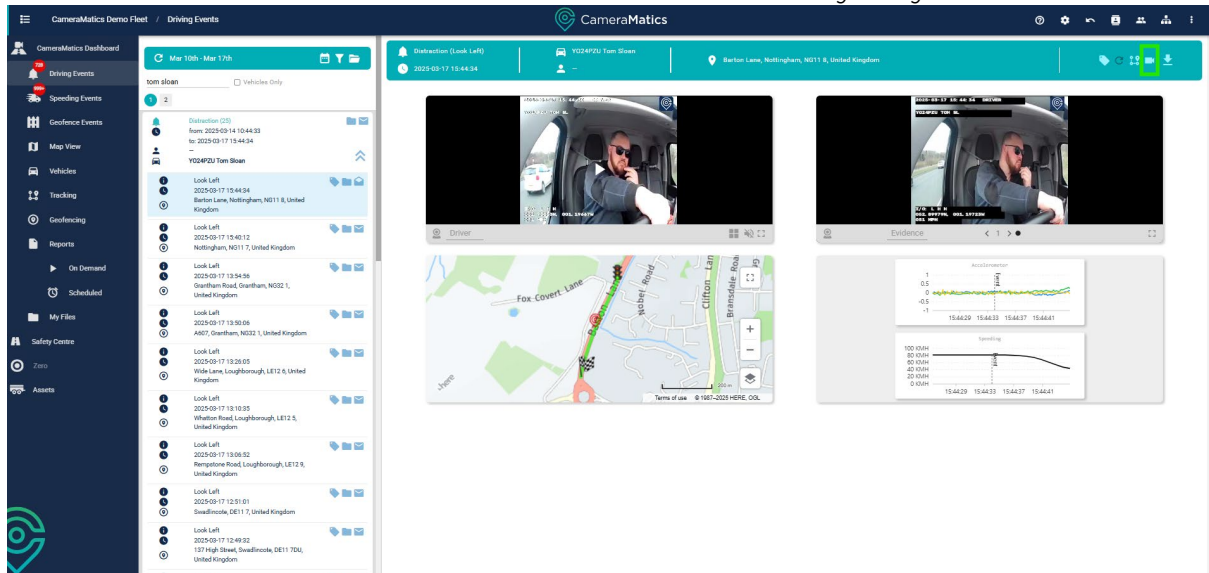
CameraMatics Demo Fleet / Driving Events

CameraMatics

CameraMatics Dashboard
708 Driving Events
999+ Speeding Events
Geofence Events
Map View
Vehicles
Tracking
Geofencing
Reports
On Demand
Scheduled
My Files
Safety Centre
Zero
Assets

Mar 10th - Mar 17th
tom sloan
Vehicles Only
1 2

Distraction (25)
from: 2025-03-14 10:44:33
to: 2025-03-17 15:44:34
–
YO24PZU Tom Sloan

Look Left
2025-03-17 15:44:34
Barton Lane, Nottingham, NG11 8, United Kingdom

Look Left
2025-03-17 15:40:12
Nottingham, NG11 7, United Kingdom

Look Left
2025-03-17 13:54:56
Grantham Road, Grantham, NG32 1, United Kingdom

Look Left
2025-03-17 13:50:06
A607, Grantham, NG32 1, United Kingdom

Look Left
2025-03-17 13:26:05
Wide Lane, Loughborough, LE12 6, United Kingdom

Look Left
2025-03-17 13:10:35
Whatton Road, Loughborough, LE12 5, United Kingdom

Look Left
2025-03-17 13:06:52
Rempstone Road, Loughborough, LE12 9, United Kingdom

Look Left
2025-03-17 12:51:01
Swadlincote, DE11 7, United Kingdom

Look Left
2025-03-17 12:49:32
137 High Street, Swadlincote, DE11 7DU, United Kingdom

Distraction (Look Left)
2025-03-17 15:44:34
YO24PZU Tom Sloan
–
Barton Lane, Nottingham, NG11 8, United Kingdom

Driver
Evidence
< 1 >

Fox Covert Lane
Nobel Road
Clifton Lane
Brandsdale Road
Barton Lane
Terms of use © 1987–2025 HERE, OGL
200 m

Acceleration
1
0.5
0
-0.5
-1
Event
15:44:29 15:44:33 15:44:37 15:44:41

Speeding
100 KMH
80 KMH
60 KMH
40 KMH
20 KMH
0 KMH
Event
15:44:29 15:44:33 15:44:37 15:44:41